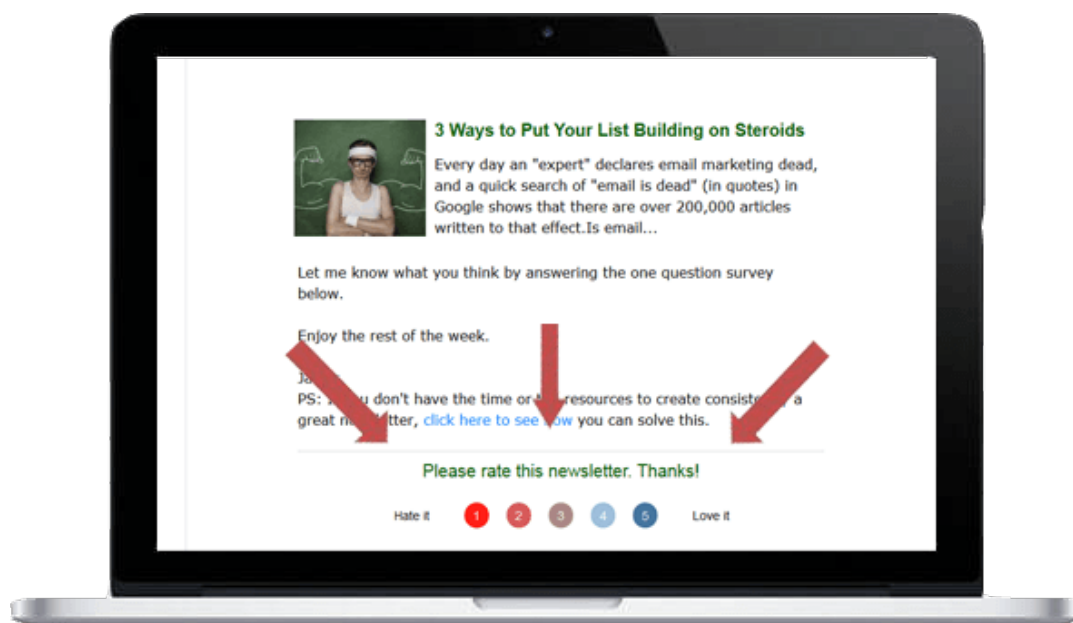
3 Ways to Put Your List Building on Steroids

Every day an "expert" declares email marketing dead, and a quick search of "email is dead" (in quotes) in Google shows that there are over 200,000 articles written to that effect.Is email...

Let me know what you think by answering the one question survey below.

Enjoy the rest of the week.

Ja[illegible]

PS: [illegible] don't have the time or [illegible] resources to create consiste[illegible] a great n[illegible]tter, click here to see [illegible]w you can solve this.

Please rate this newsletter. Thanks!

Hate it 1 2 3 4 5 Love it